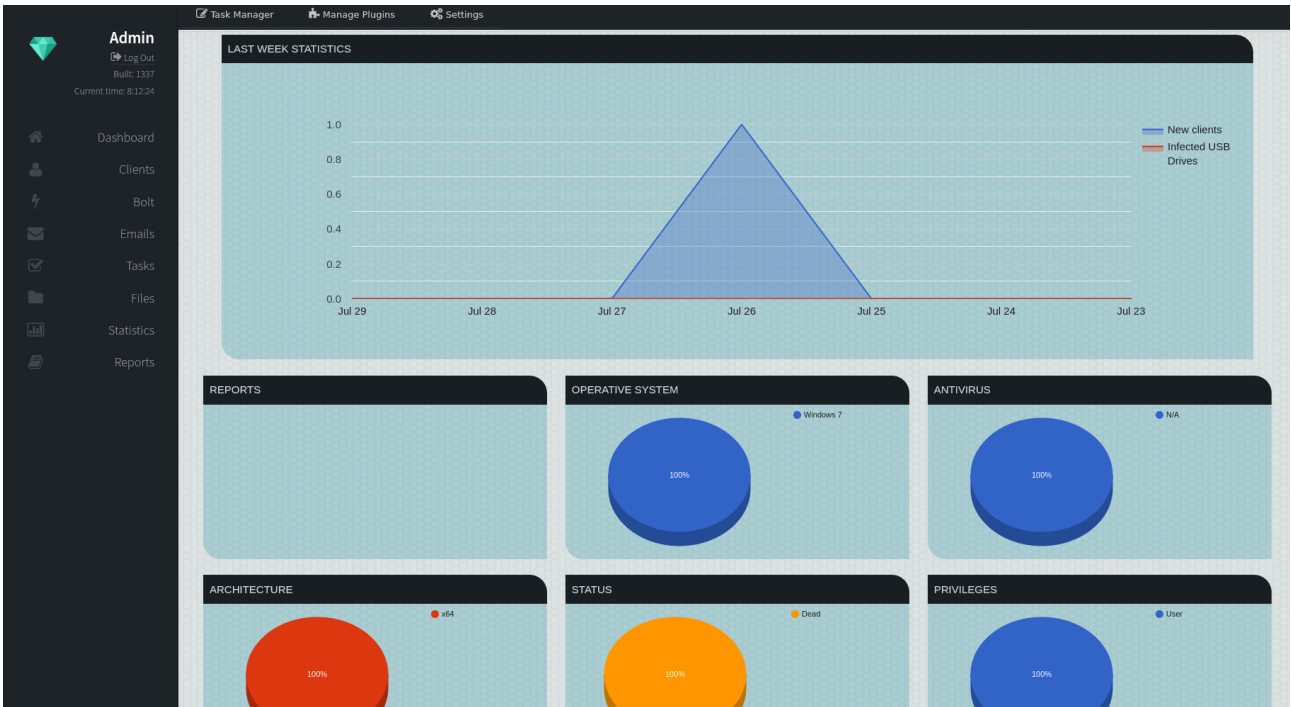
Task Manager
Manage Plugins
Settings

Admin
Log Out
Built: 1337
Current time: 8:12:24

Dashboard
Clients
Bolt
Emails
Tasks
Files
Statistics
Reports

LAST WEEK STATISTICS

1.0
0.8
0.6
0.4
0.2
0.0
Jul 29
Jul 28
Jul 27
Jul 26
Jul 25
Jul 24
Jul 23

New clients
Infected USB Drives

REPORTS

OPERATIVE SYSTEM
Windows 7
100%

ANTIVIRUS
N/A
100%

ARCHITECTURE
x64
100%

STATUS
Dead
100%

PRIVILEGES
User
100%